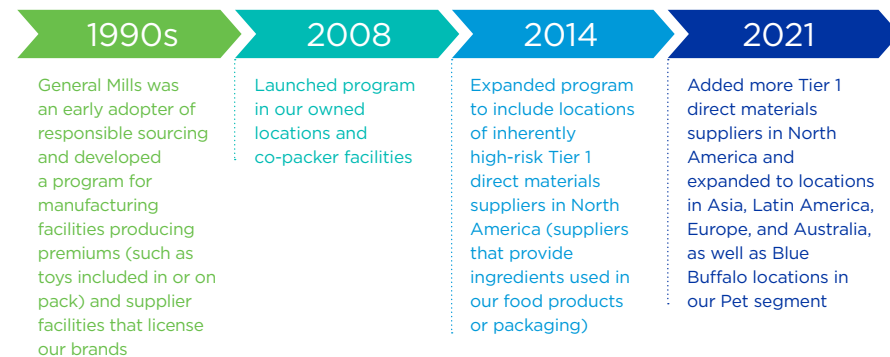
1990s

General Mills was an early adopter of responsible sourcing and developed a program for manufacturing facilities producing premiums (such as toys included in or on pack) and supplier facilities that license our brands

2008

Launched program in our owned locations and co-packer facilities

2014

Expanded program to include locations of inherently high-risk Tier 1 direct materials suppliers in North America (suppliers that provide ingredients used in our food products or packaging)

2021

Added more Tier 1 direct materials suppliers in North America and expanded to locations in Asia, Latin America, Europe, and Australia, as well as Blue Buffalo locations in our Pet segment